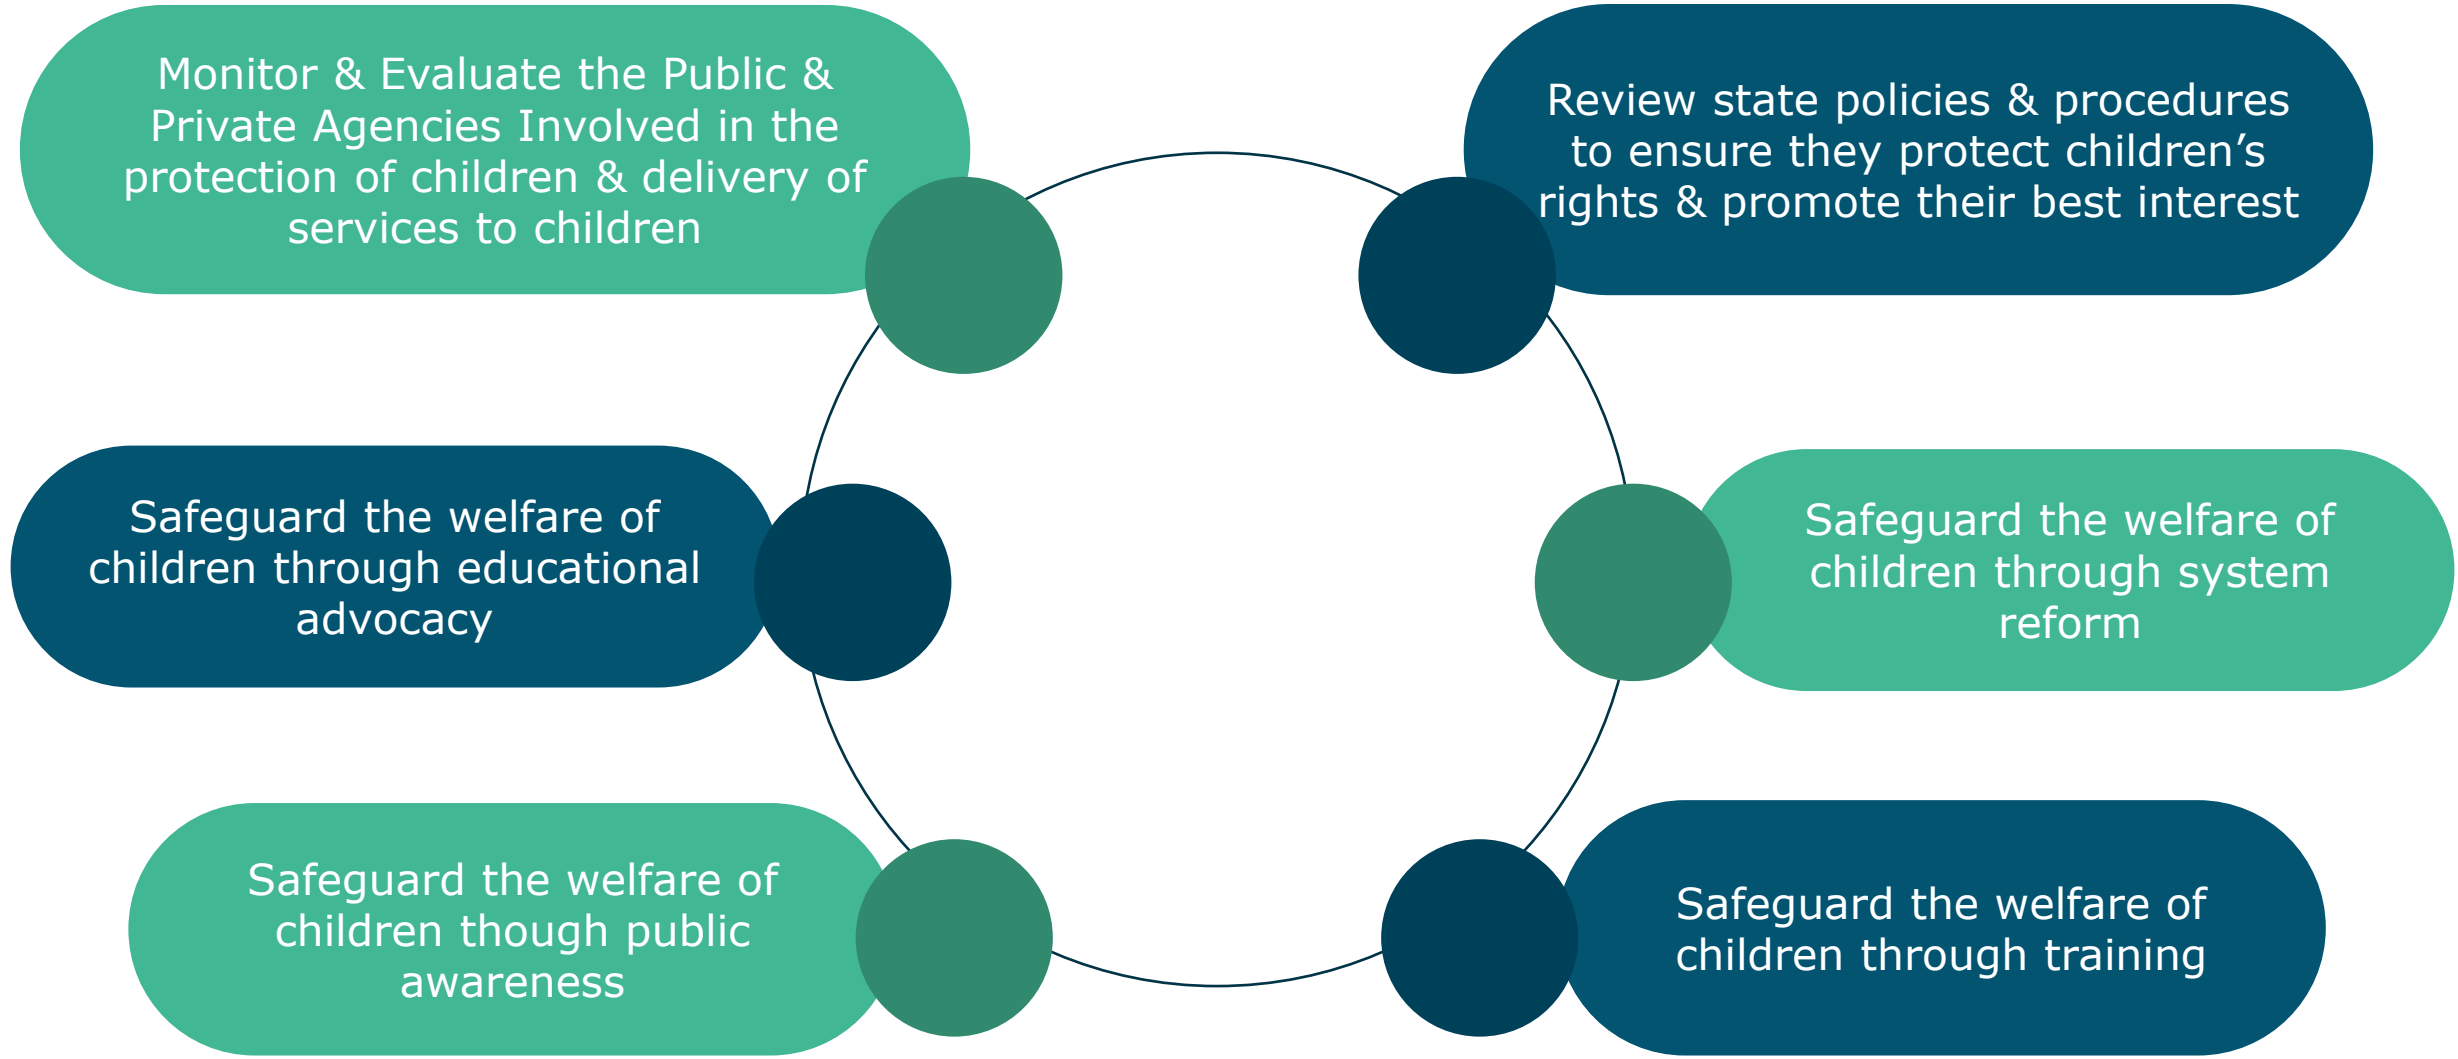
Monitor & Evaluate the Public & Private Agencies Involved in the protection of children & delivery of services to children

Review state policies & procedures to ensure they protect children’s rights & promote their best interest

Safeguard the welfare of children through educational advocacy

Safeguard the welfare of children through system reform

Safeguard the welfare of children though public awareness

Safeguard the welfare of children through training